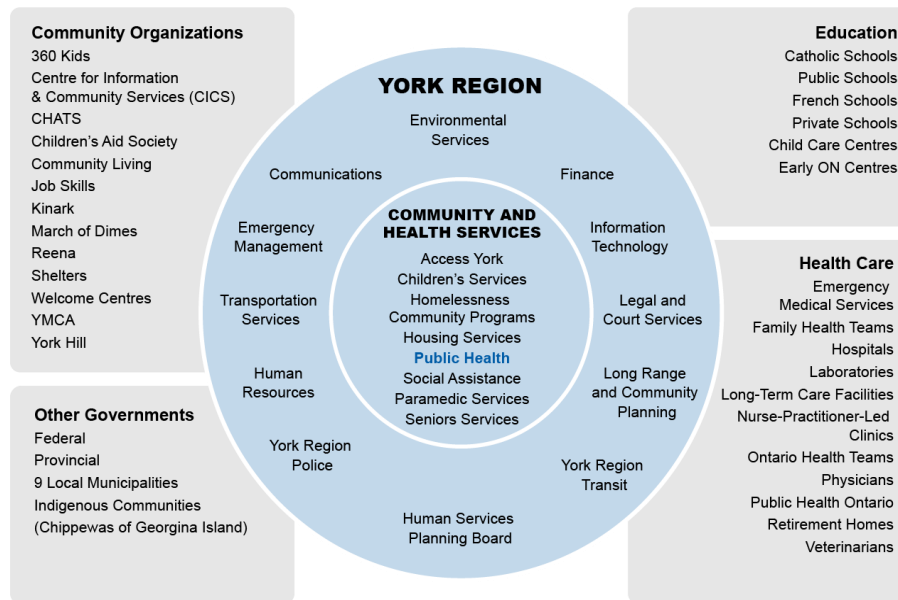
Community Organizations
360 Kids
Centre for Information & Community Services (CICS)
CHATS
Children's Aid Society
Community Living
Job Skills
Kinark
March of Dimes
Reena
Shelters
Welcome Centres
YMCA
York Hill

Other Governments
Federal
Provincial
9 Local Municipalities
Indigenous Communities (Chippewas of Georgina Island)

YORK REGION
Environmental Services
Finance
Information Technology
Legal and Court Services
Long Range and Community Planning
York Region Transit
Human Services Planning Board
York Region Police
Human Resources
Transportation Services
Emergency Management
Communications

COMMUNITY AND HEALTH SERVICES
Access York
Children's Services
Homelessness Community Programs
Housing Services
Public Health
Social Assistance
Paramedic Services
Seniors Services

Education
Catholic Schools
Public Schools
French Schools
Private Schools
Child Care Centres
Early ON Centres

Health Care
Emergency Medical Services
Family Health Teams
Hospitals
Laboratories
Long-Term Care Facilities
Nurse-Practitioner-Led Clinics
Ontario Health Teams
Physicians
Public Health Ontario
Retirement Homes
Veterinarians